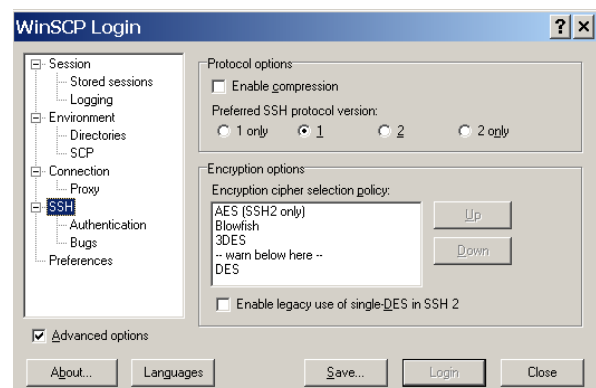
WinSCP Login

?

Session
Stored sessions
Logging
Environment
Directories
SCP
Connection
Proxy
SSH
Authentication
Bugs
Preferences

Protocol options
Enable compression
Preferred SSH protocol version:
1 only
1
2
2 only

Encryption options
Encryption cipher selection policy:
AES (SSH2 only)
Blowfish
3DES
-- warn below here --
DES

Up
Down

Enable legacy use of single-DES in SSH 2

Advanced options

About...
Languages
Save...
Login
Close